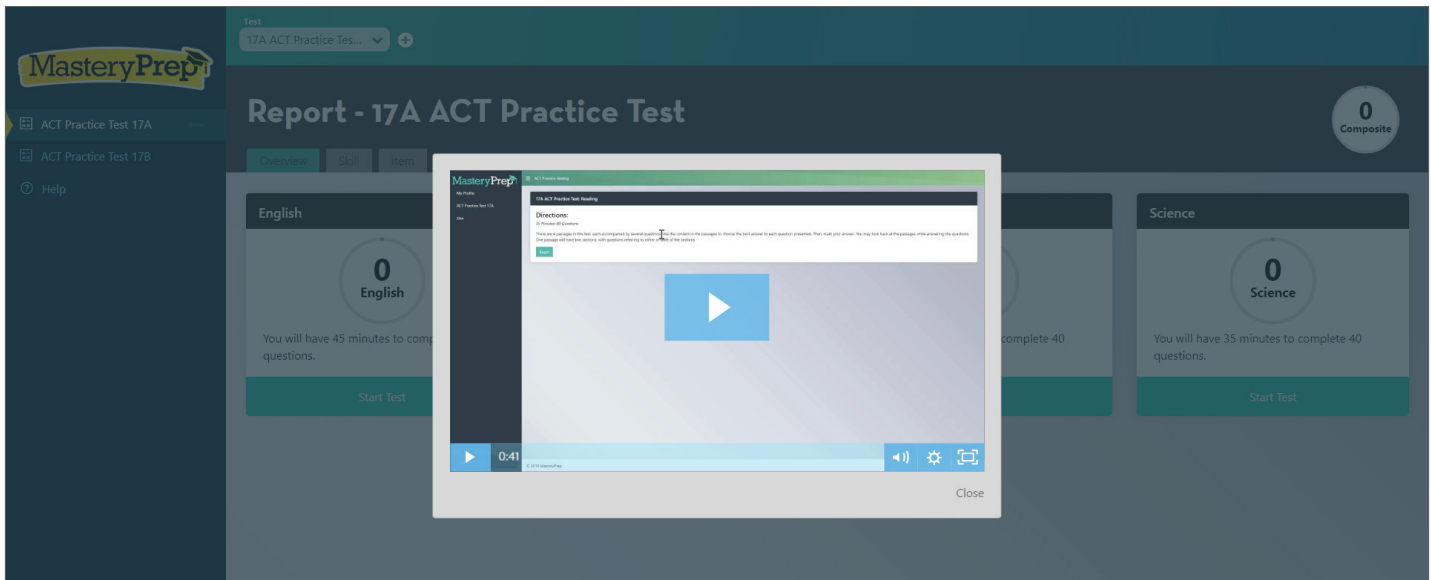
MasteryPrep

ACT Practice Test 17A

ACT Practice Test 17B

Help

Test

17A ACT Practice Tes...

Report - 17A ACT Practice Test

0

Composite

Overview

Skill

Item

English

0

English

You will have 45 minutes to comp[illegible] questions.

Start Test

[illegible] complete 40

Science

0

Science

You will have 35 minutes to complete 40 questions.

Start Test

MasteryPrep

ACT Practice Testing

My Profile

ACT Practice Test 17A

Exit

17A ACT Practice Test: Reading

Directions:

35 Minutes 40 Questions

There are 4 passages in this test, each accompanied by several questions. Use the content in the passages to choose the best answer to each question presented. Then mark your answer. You may look back at the passages while answering the questions. One passage will have two sections, with questions referring to either or both of the sections.

Begin

© 2018 MasteryPrep

0:41

Close